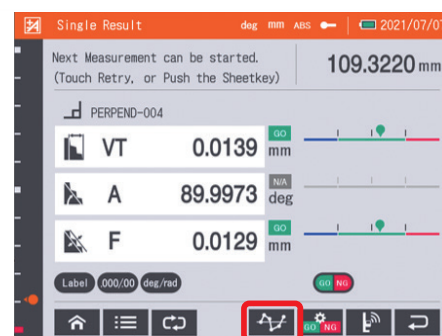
Single Result deg mm ABS 2021/07/07

Next Measurement can be started.
(Touch Retry, or Push the Sheetkey)

109.3220 mm

PERPEND-004

VT 0.0139 GO mm

A 89.9973 N/A deg

F 0.0129 GO mm

Label .000/00 deg/rad

GO NG

GO NG